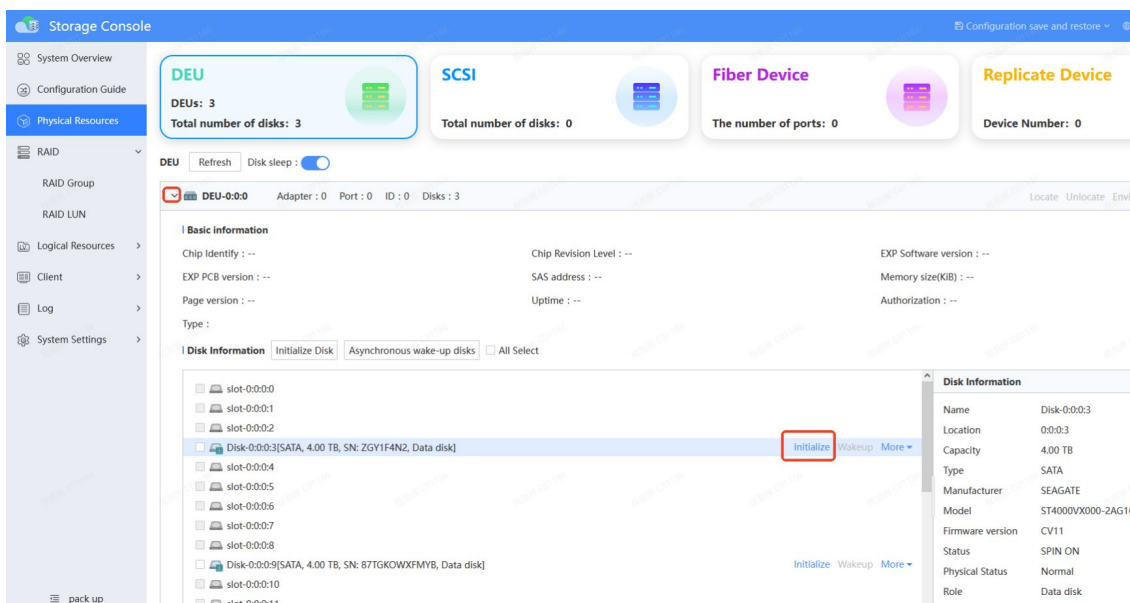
Storage Console

Configuration save and restore

System Overview
Configuration Guide
Physical Resources
RAID
RAID Group
RAID LUN
Logical Resources
Client
Log
System Settings

pack up

DEU
DEUs: 3
Total number of disks: 3

SCSI
Total number of disks: 0

Fiber Device
The number of ports: 0

Replicate Device
Device Number: 0

DEU Refresh Disk sleep :

DEU-0:0:0 Adapter : 0 Port : 0 ID : 0 Disks : 3

Locate Unlocate Envi

Basic information

Chip Identify : --
Chip Revision Level : --
EXP Software version : --
EXP PCB version : --
SAS address : --
Memory size(KiB) : --
Page version : --
Uptime : --
Authorization : --
Type :

Disk Information Initialize Disk Asynchronous wake-up disks All Select

slot-0:0:0:0
slot-0:0:0:1
slot-0:0:0:2
Disk-0:0:0:3[SATA, 4.00 TB, SN: ZGY1F4N2, Data disk] Initialize Wakeup More
slot-0:0:0:4
slot-0:0:0:5
slot-0:0:0:6
slot-0:0:0:7
slot-0:0:0:8
Disk-0:0:0:9[SATA, 4.00 TB, SN: 87TGKOWXFMYB, Data disk] Initialize Wakeup More
slot-0:0:0:10
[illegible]

| Disk Information | |
|---|---|
| Name | Disk-0:0:0:3 |
| Location | 0:0:0:3 |
| Capacity | 4.00 TB |
| Type | SATA |
| Manufacturer | SEAGATE |
| Model | ST4000VX000-2AG1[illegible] |
| Firmware version | CV11 |
| Status | SPIN ON |
| Physical Status | Normal |
| Role | Data disk |